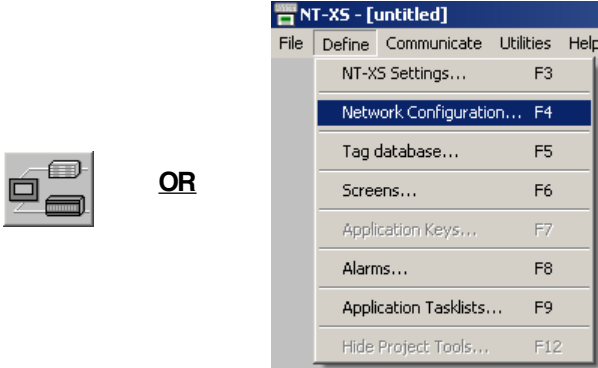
OR

NT-XS - [untitled]

File Define Communicate Utilities Help

NT-XS Settings... F3

Network Configuration... F4

Tag database... F5

Screens... F6

Application Keys... F7

Alarms... F8

Application Tasklists... F9

Hide Project Tools... F12